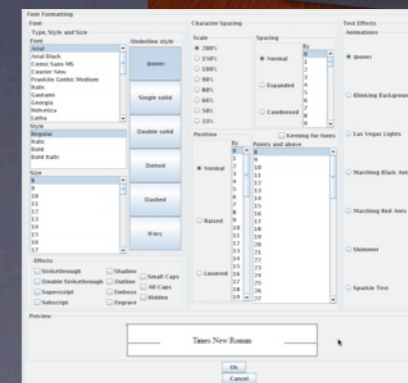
Font Formatting

Font

Type, Style and Size

Font

Arial
Arial Black
Comic Sans MS
Courier New
Franklin Gothic Medium
Italic
Gautami
Georgia
Helvetica
Latha

Underline style

(none)

Single solid

Double solid

Dotted

Dashed

Wavy

Style

Regular
Italic
Bold
Bold Italic

Size

8
9
10
11
12
13
14
15
16
17

Effects

Strikethrough
Double Strikethrough
Superscript
Subscript

Shadow
Outline
Emboss
Engrave

Small Caps
All Caps
Hidden

Character Spacing

Scale

200%
150%
100%
90%
80%
66%
50%
33%

Spacing

Normal

Expanded

Condensed

By

Kerning for fonts

Points and above

Position

Normal

Raised

Lowered

By

Text Effects

Animations

(none)

Blinking Background

Las Vegas Lights

Marching Black Ants

Marching Red Ants

Shimmer

Sparkle Text

Preview

Times New Roman

Ok

Cancel